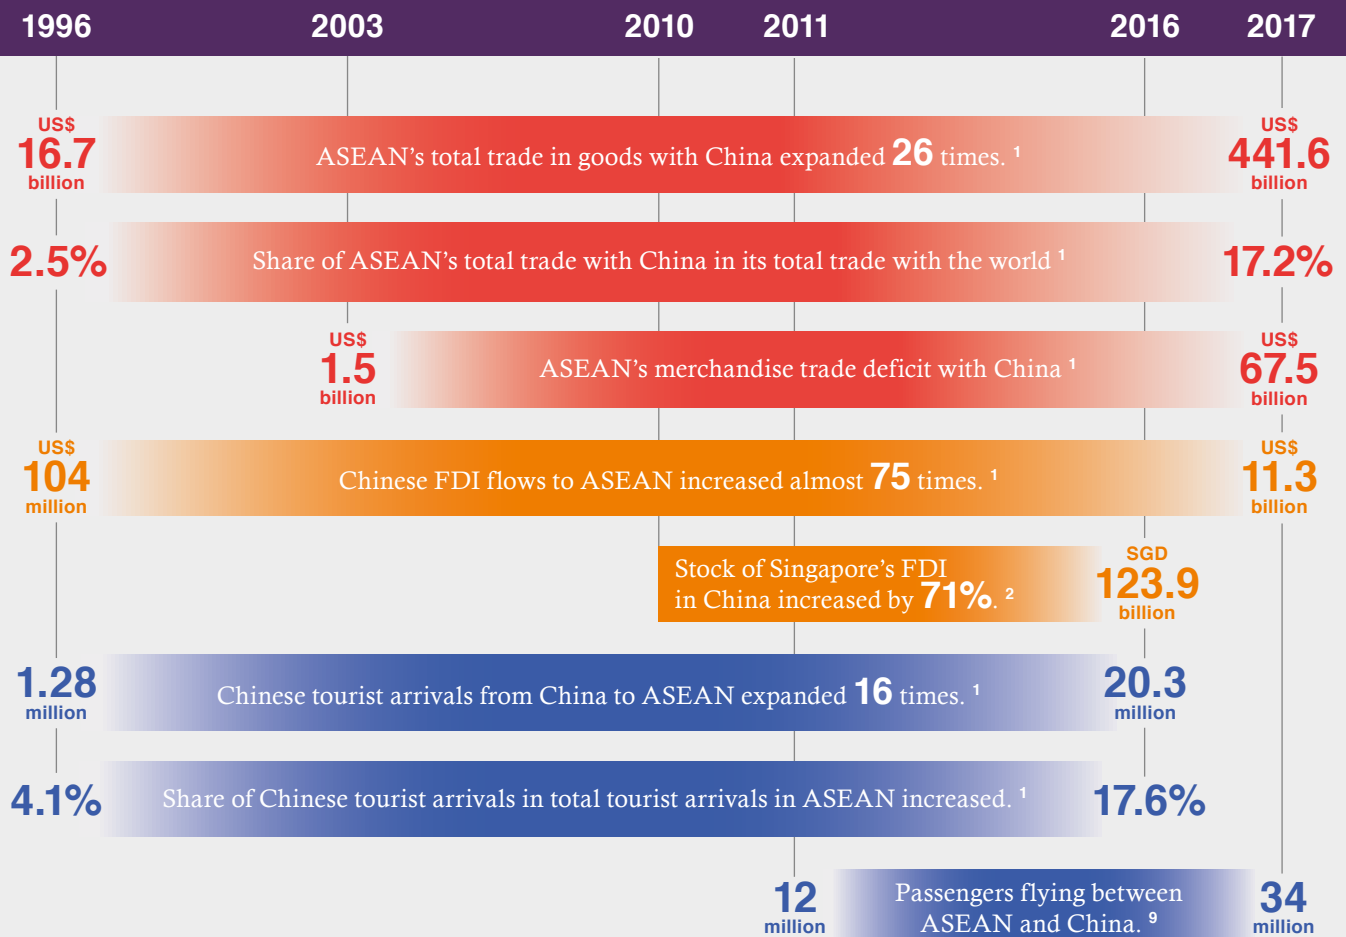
1996 2003 2010 2011 2016 2017

US$ 16.7 billion
ASEAN's total trade in goods with China expanded 26 times. $^1$
US$ 441.6 billion

2.5%
Share of ASEAN's total trade with China in its total trade with the world $^1$
17.2%

US$ 1.5 billion
ASEAN's merchandise trade deficit with China $^1$
US$ 67.5 billion

US$ 104 million
Chinese FDI flows to ASEAN increased almost 75 times. $^1$
US$ 11.3 billion

Stock of Singapore's FDI in China increased by 71%. $^2$
SGD 123.9 billion

1.28 million
Chinese tourist arrivals from China to ASEAN expanded 16 times. $^1$
20.3 million

4.1%
Share of Chinese tourist arrivals in total tourist arrivals in ASEAN increased. $^1$
17.6%

12 million
Passengers flying between ASEAN and China. $^9$
34 million